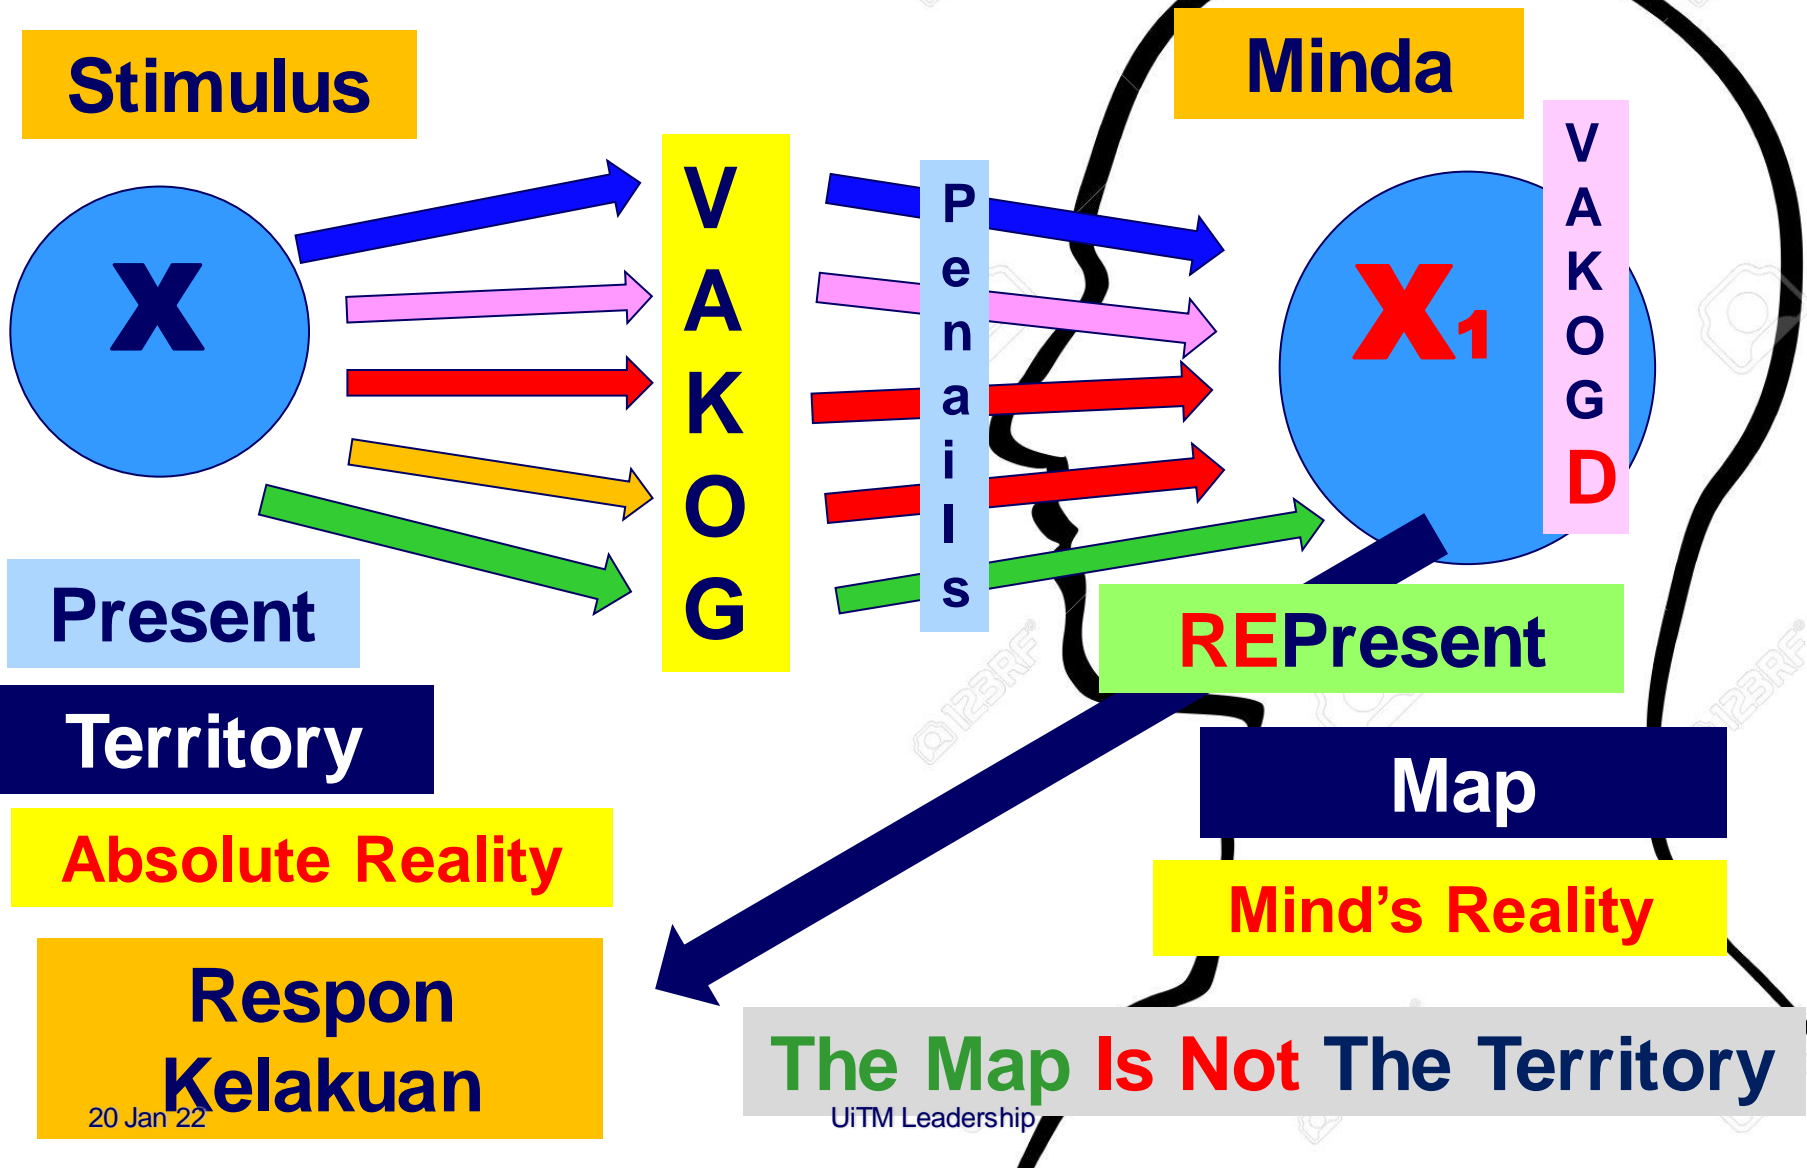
Stimulus

X

V
A
K
O
G

P
e
n
a
p
i
s

Minda

$X_1$

V
A
K
O
G
D

Present

Territory

Absolute Reality

REPresent

Map

Mind's Reality

Respon
Kelakuan

The Map Is Not The Territory

20 Jan 22

UiTM Leadership